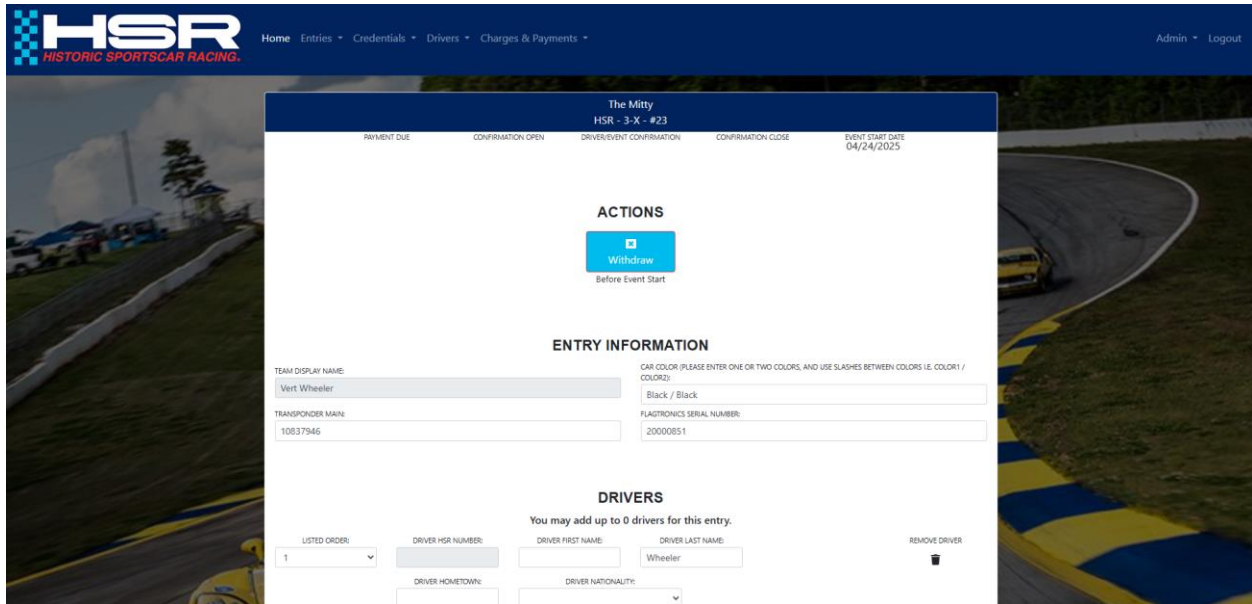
HSR
HISTORIC SPORTSCAR RACING.

Home Entries Credentials Drivers Charges & Payments

Admin Logout

The Mitty
HSR - 3-X - #23

PAYMENT DUE
CONFIRMATION OPEN
DRIVER/EVENT CONFIRMATION
CONFIRMATION CLOSE
EVENT START DATE
04/24/2025

ACTIONS

Withdraw
Before Event Start

ENTRY INFORMATION

TEAM DISPLAY NAME:
Vert Wheeler

CAR COLOR (PLEASE ENTER ONE OR TWO COLORS, AND USE SLASHES BETWEEN COLORS I.E. COLOR1 / COLOR2):
Black / Black

TRANSPONDER MAIN:
10837946

FLAGTRONICS SERIAL NUMBER:
20000851

DRIVERS

You may add up to 0 drivers for this entry.

| LISTED ORDER: | DRIVER HSR NUMBER: | DRIVER FIRST NAME: | DRIVER LAST NAME: | REMOVE DRIVER |
|---|---|---|---|---|
| 1 | | | Wheeler | |

DRIVER HOMETOWN:
DRIVER NATIONALITY: